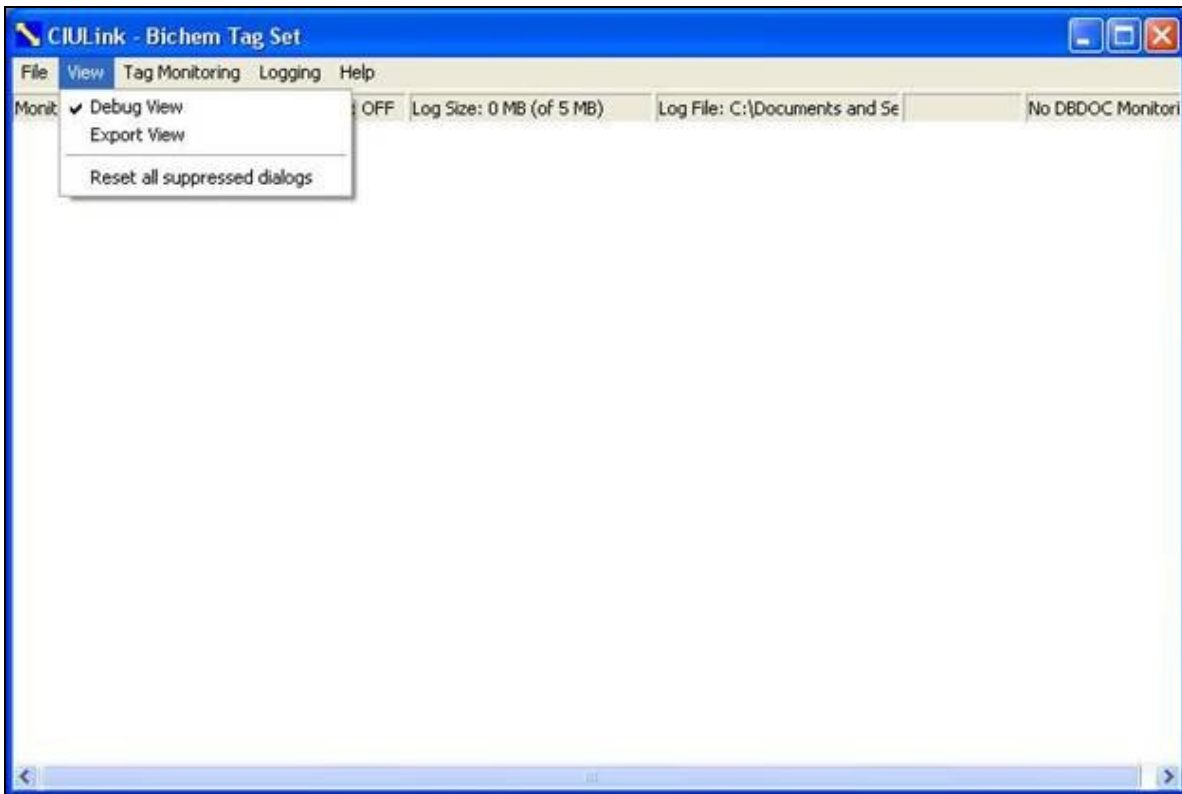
CIULink - Bichem Tag Set

File View Tag Monitoring Logging Help

Monit

✔ Debug View
Export View
Reset all suppressed dialogs

OFF | Log Size: 0 MB (of 5 MB) | Log File: C:\Documents and Se | | No DBDOC Monitori